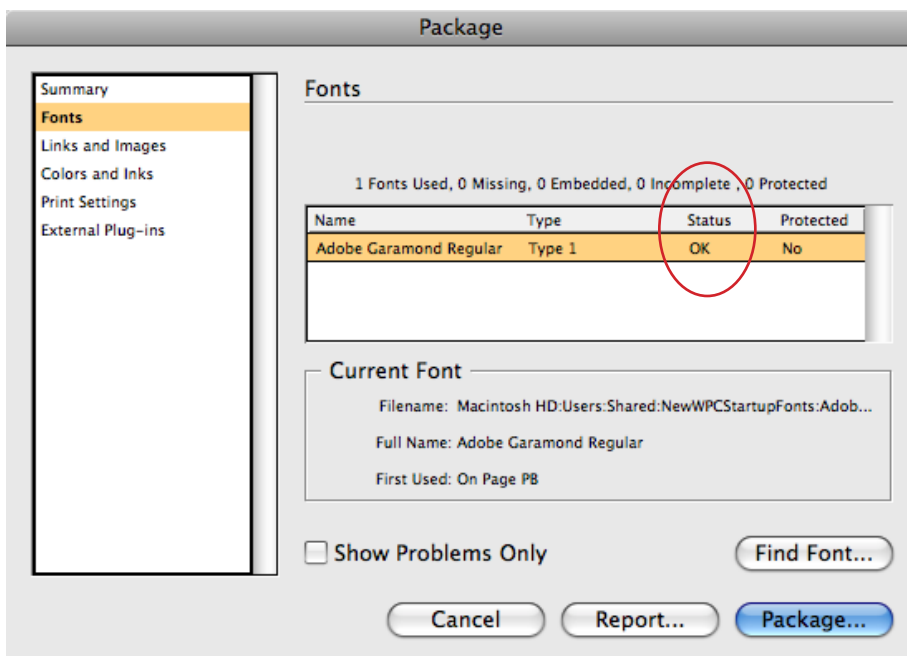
Package

Summary
Fonts
Links and Images
Colors and Inks
Print Settings
External Plug-ins

Fonts

1 Fonts Used, 0 Missing, 0 Embedded, 0 Incomplete , 0 Protected

| Name | Type | Status | Protected |
|---|---|---|---|
| Adobe Garamond Regular | Type 1 | OK | No |

Current Font

Filename: Macintosh HD:Users:Shared:NewWPCStartupFonts:Adob...

Full Name: Adobe Garamond Regular

First Used: On Page PB

Show Problems Only

Find Font...

Cancel

Report...

Package...